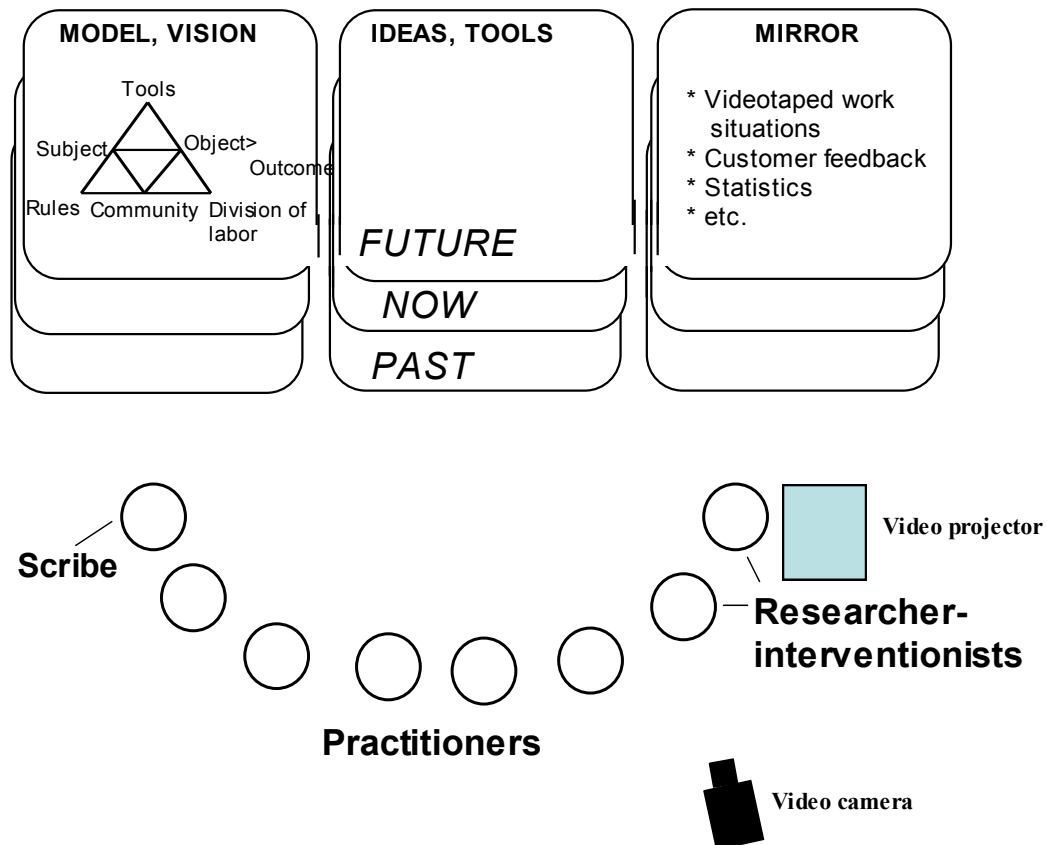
MODEL, VISION

Tools

Subject

Object>

Outcome

Rules Community Division of labor

IDEAS, TOOLS

FUTURE

NOW

PAST

MIRROR

* Videotaped work situations
* Customer feedback
* Statistics
* etc.

Scribe

Video projector

Researcher-interventionists

Practitioners

Video camera